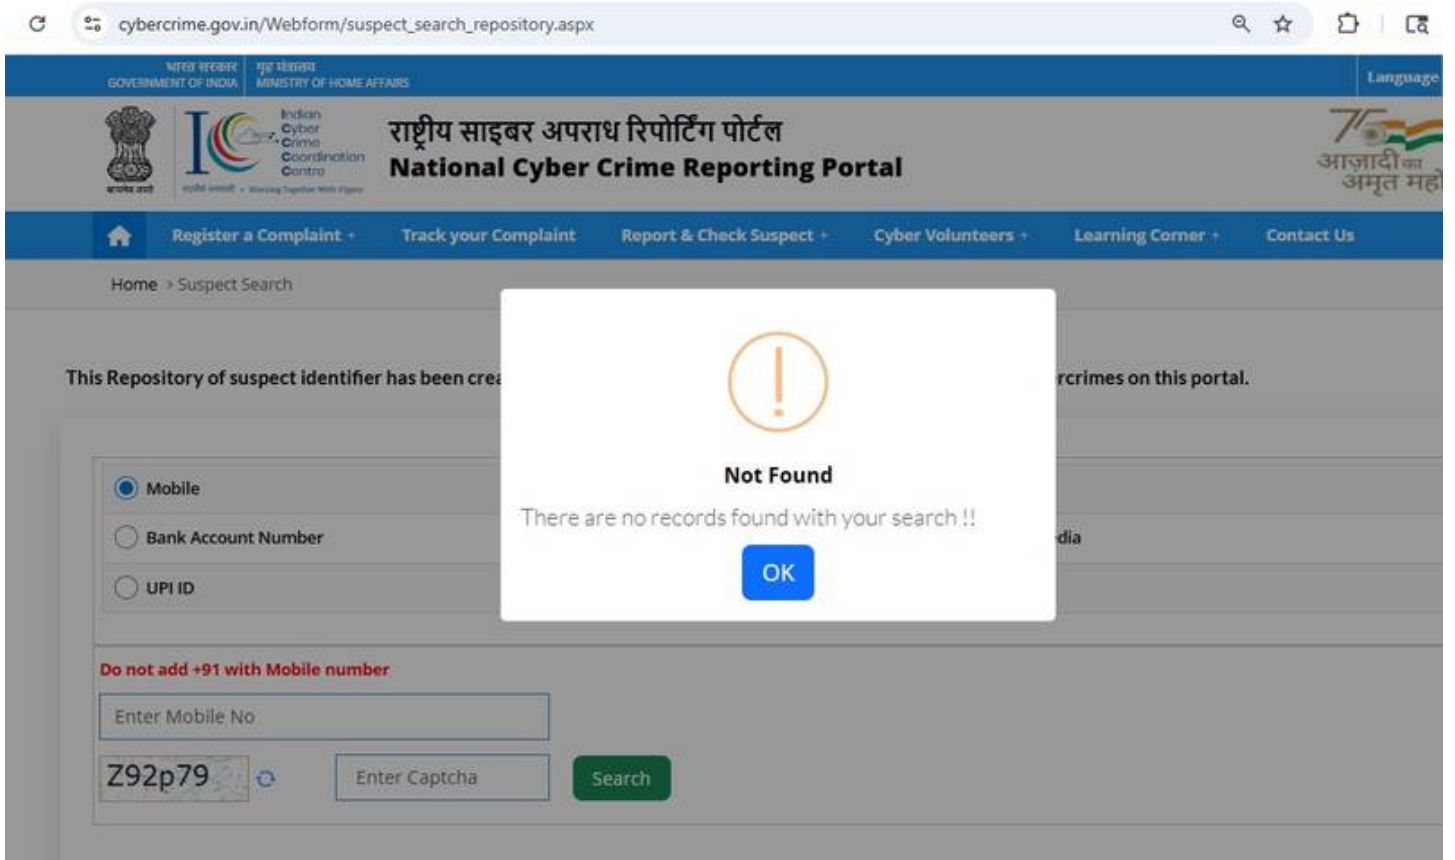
cybercrime.gov.in/Webform/suspect_search_repository.aspx

भारत सरकार GOVERNMENT OF INDIA | गृह मंत्रालय MINISTRY OF HOME AFFAIRS

Language

सत्यमेव जयते

Indian Cyber Crime Coordination Centre

राष्ट्रीय साइबर अपराध रिपोर्टिंग पोर्टल
National Cyber Crime Reporting Portal

75 आज़ादी का अमृत महो

Register a Complaint + Track your Complaint Report & Check Suspect + Cyber Volunteers + Learning Corner + Contact Us

Home > Suspect Search

This Repository of suspect identifier has been crea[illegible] rcrimes on this portal.

Mobile

Bank Account Number

UPI ID

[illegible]dia

Not Found

There are no records found with your search !!

OK

Do not add +91 with Mobile number

Enter Mobile No

Z92p79

Enter Captcha

Search